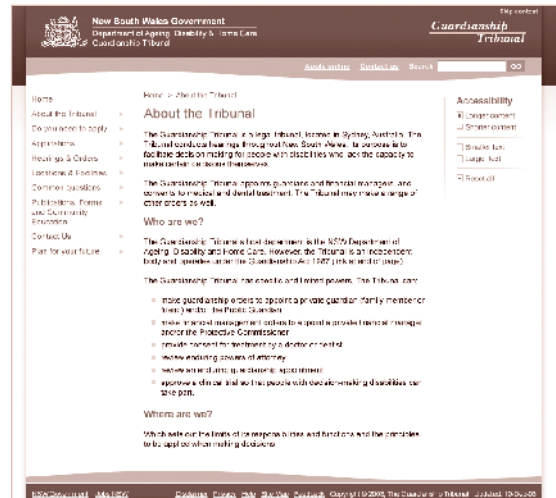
Skip content

New South Wales Government
Department of Ageing, Disability & Home Care
Guardianship Tribunal

Guardianship Tribunal

Accessibility Contact us Search GO

Home
About the Tribunal
Do you need to apply
Applications
Hearings & Orders
Locations & Facilities
Common questions
Publications, Forms and Community Education
Contact Us
Plan for your future

Home > About the Tribunal

About the Tribunal

The Guardianship Tribunal is a legal tribunal, located in Sydney, Australia. The Tribunal conducts hearings throughout New South Wales. Its purpose is to facilitate decision making for people with disabilities who lack the capacity to make certain decisions themselves.

The Guardianship Tribunal appoints guardians and financial managers, and consents for medical and dental treatment. The Tribunal may make a range of other orders as well.

Who are we?

The Guardianship Tribunal's host department is the NSW Department of Ageing, Disability and Home Care. However, the Tribunal is an independent body and operates under the Guardianship Act 1987 (link to external page).

The Guardianship Tribunal has specific and limited powers. The Tribunal can:

- make guardianship orders to appoint a private guardian (family member or friend) and/or the Public Guardian
- make financial management orders to appoint a private financial manager and/or the Protective Commissioner
- provide consent for treatment by a doctor or dentist
- review enduring powers of attorney
- review enduring guardianship appointments
- approve a clinical trial so that people with decision-making disabilities can take part.

Where are we?

Which sets out the limits of its responsibilities and functions and the principles to be applied when making decisions.

Accessibility
Longer content
Shorter content
Smaller font
Larger font
Reset all

NSW Government Jobs NSW Disclaimer Privacy Help Site Map Feedback Copyright © 2005, The Guardianship Tribunal Updated: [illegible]